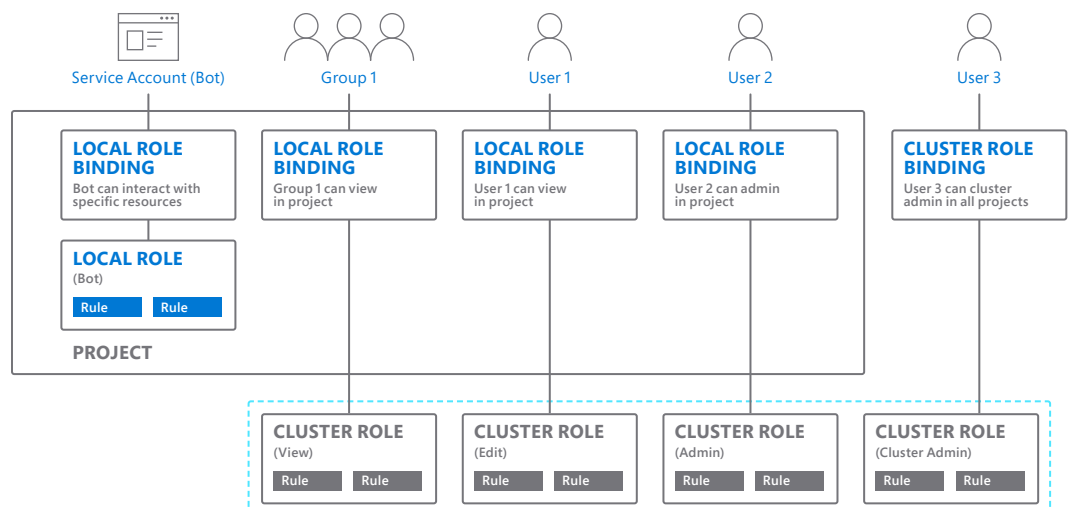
Service Account (Bot)

Group 1

User 1

User 2

User 3

LOCAL ROLE BINDING
Bot can interact with specific resources

LOCAL ROLE BINDING
Group 1 can view in project

LOCAL ROLE BINDING
User 1 can view in project

LOCAL ROLE BINDING
User 2 can admin in project

CLUSTER ROLE BINDING
User 3 can cluster admin in all projects

LOCAL ROLE
(Bot)
Rule Rule

PROJECT

CLUSTER ROLE
(View)
Rule Rule

CLUSTER ROLE
(Edit)
Rule Rule

CLUSTER ROLE
(Admin)
Rule Rule

CLUSTER ROLE
(Cluster Admin)
Rule Rule